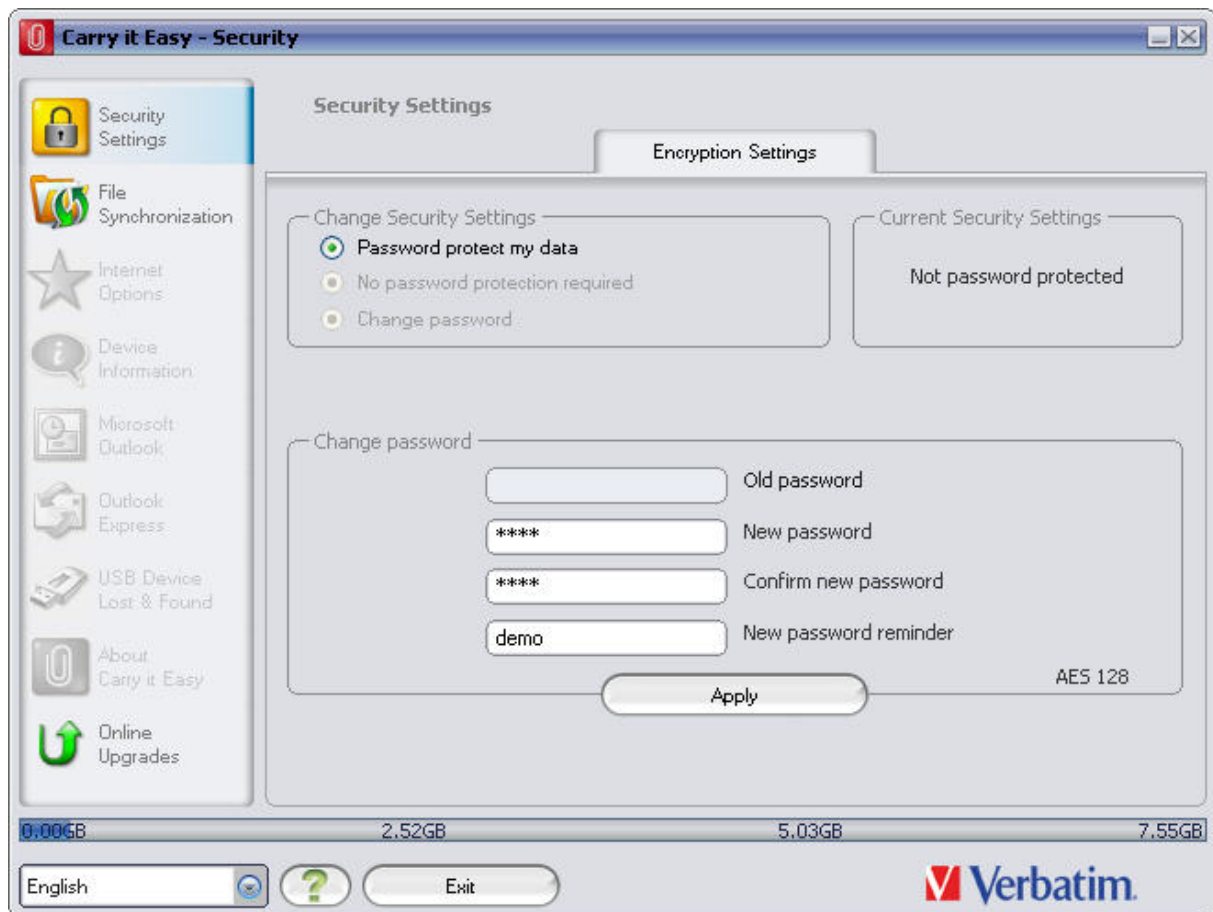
Carry it Easy - Security

Security Settings

File Synchronization

Internet Options

Device Information

Microsoft Outlook

Outlook Express

USB Device Lost & Found

About Carry it Easy

Online Upgrades

Security Settings

Encryption Settings

Change Security Settings

Password protect my data

No password protection required

Change password

Current Security Settings

Not password protected

Change password

Old password

****

New password

****

Confirm new password

demo

New password reminder

AES 128

Apply

0.00GB

2.52GB

5.03GB

7.55GB

English

?

Exit

Verbatim